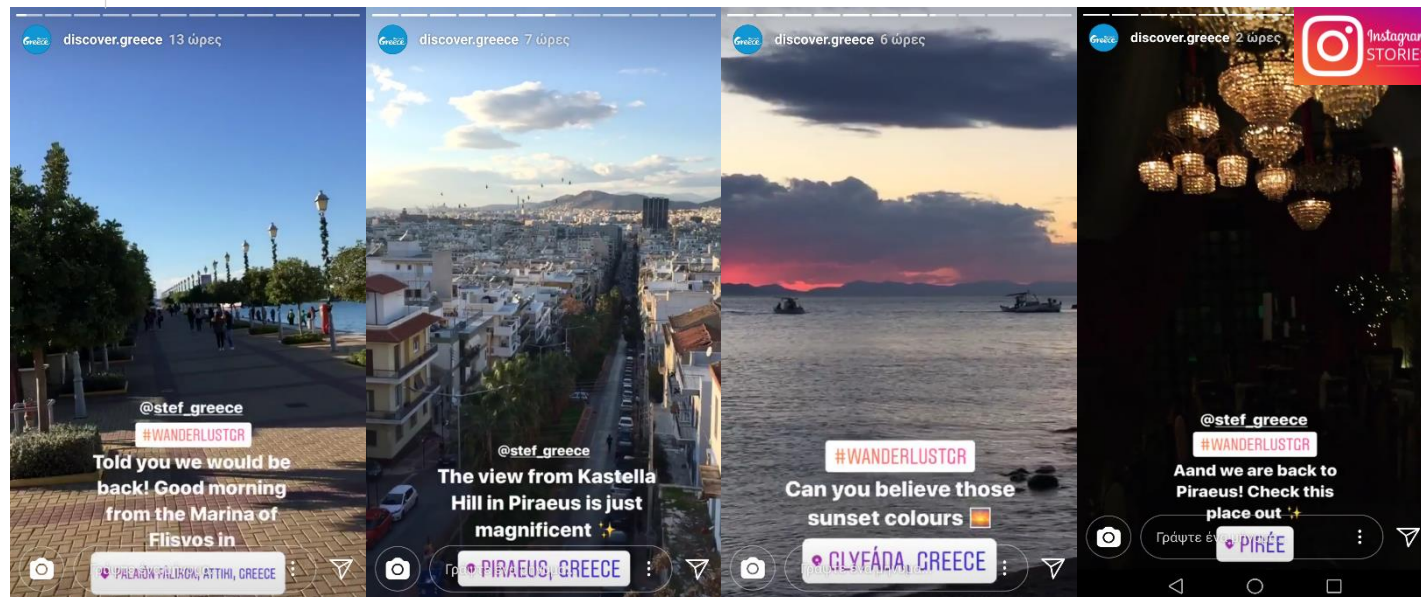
discover.greece 13 ώρες

@stef_greece
#WANDERLUSTGR
Told you we would be back! Good morning from the Marina of Flisvos in

PALAIÓN FÁLIRON, ATTIKI, GREECE

discover.greece 7 ώρες

@stef_greece
The view from Kastella Hill in Piraeus is just magnificent ✨

Γρ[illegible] PIRAEUS, GREECE

discover.greece 6 ώρες

#WANDERLUSTGR
Can you believe those sunset colours 🌅

GLYFÁDA, GREECE

discover.greece 2 ώρες

Instagram STORIES

@stef_greece
#WANDERLUSTGR
Aand we are back to Piraeus! Check this place out ✨

Γράψτε έν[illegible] PIRÉE